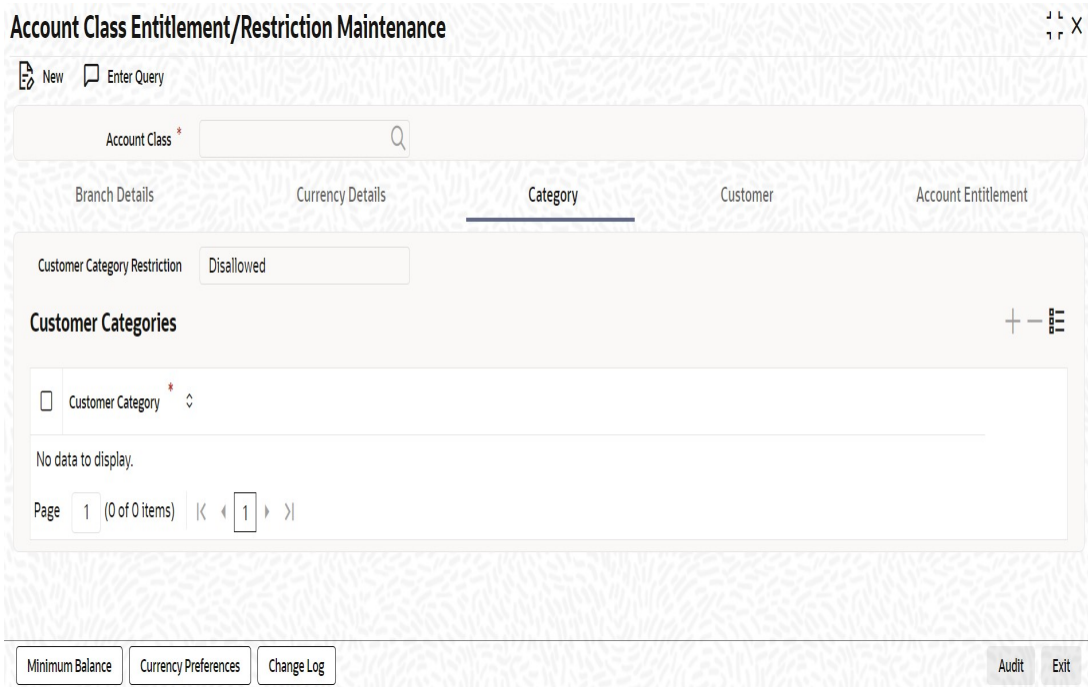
Account Class Entitlement/Restriction Maintenance

New Enter Query

Account Class *

Branch Details | Currency Details | Category | Customer | Account Entitlement

Customer Category Restriction Disallowed

Customer Categories

| Customer Category * |
|---|
| No data to display. |

Page 1 (0 of 0 items) |< < 1 > >|

Minimum Balance | Currency Preferences | Change Log | Audit | Exit